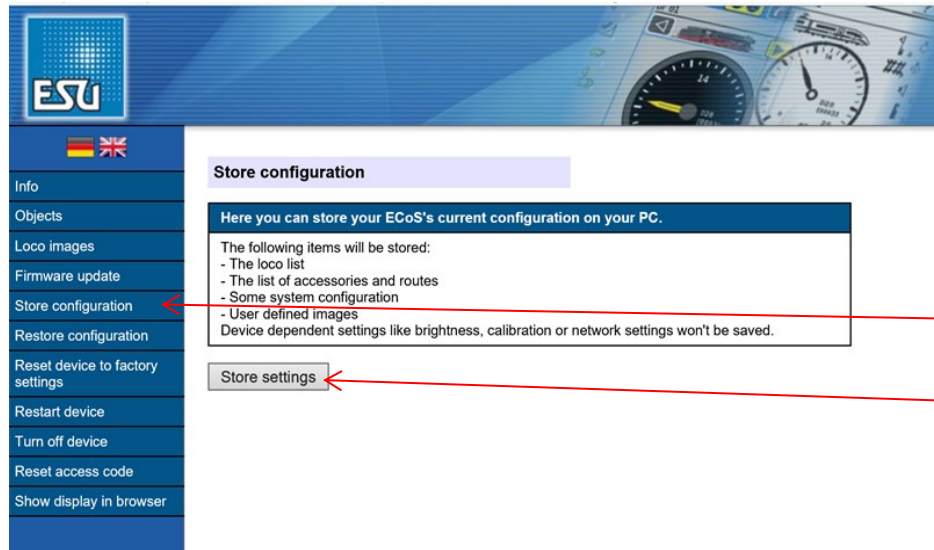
ESU

Info
Objects
Loco images
Firmware update
Store configuration
Restore configuration
Reset device to factory settings
Restart device
Turn off device
Reset access code
Show display in browser

Store configuration

Here you can store your ECoS's current configuration on your PC.

The following items will be stored:
- The loco list
- The list of accessories and routes
- Some system configuration
- User defined images
Device dependent settings like brightness, calibration or network settings won't be saved.

Store settings